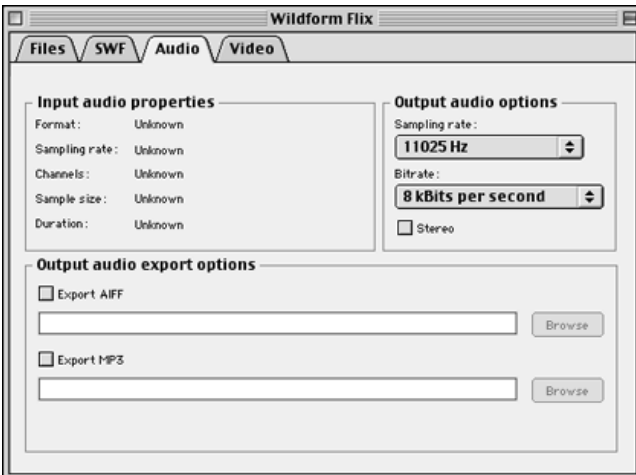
Wildform Flix

Files SWF Audio Video

Input audio properties

Format: Unknown

Sampling rate: Unknown

Channels: Unknown

Sample size: Unknown

Duration: Unknown

Output audio options

Sampling rate:

11025 Hz

Bitrate:

8 kBits per second

Stereo

Output audio export options

Export AIFF

Browse

Export MP3

Browse